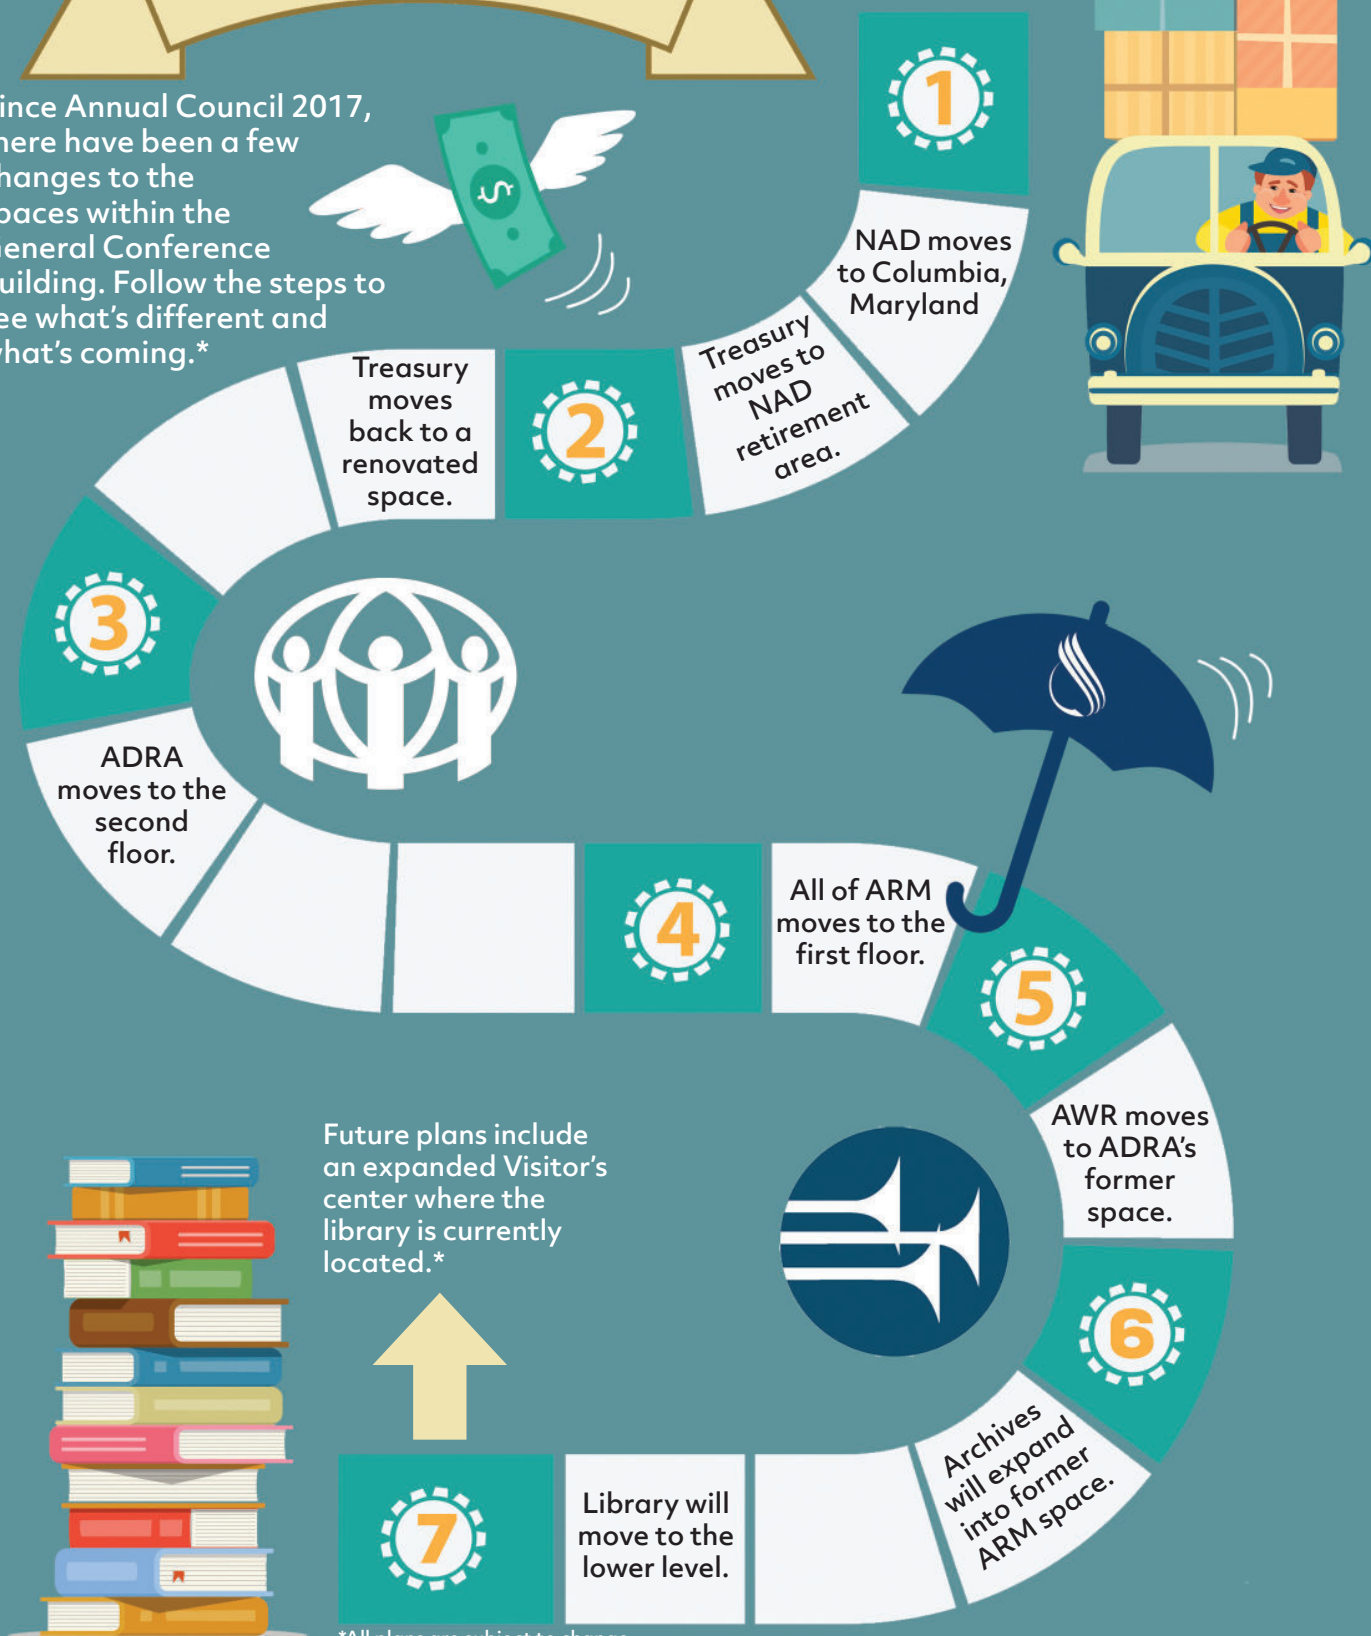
ince Annual Council 2017, here have been a few hanges to the paces within the eneral Conference uilding. Follow the steps to ee what's different and hat's coming.*

1

NAD moves to Columbia, Maryland

Treasury moves to NAD retirement area.

2

Treasury moves back to a renovated space.

3

ADRA moves to the second floor.

4

All of ARM moves to the first floor.

5

AWR moves to ADRA's former space.

6

Archives will expand into former ARM space.

Library will move to the lower level.

7

Future plans include an expanded Visitor's center where the library is currently located.*

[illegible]